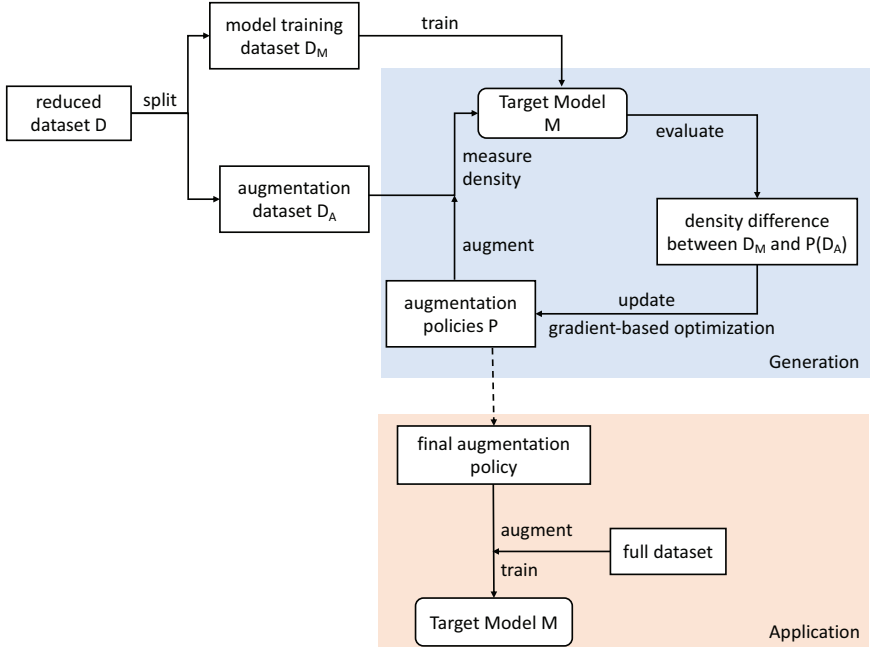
model training dataset $D_M$

train

reduced dataset D

split

Target Model M

evaluate

measure density

augmentation dataset $D_A$

density difference between $D_M$ and $P(D_A)$

augment

augmentation policies P

update

gradient-based optimization

Generation

final augmentation policy

augment

full dataset

train

Target Model M

Application